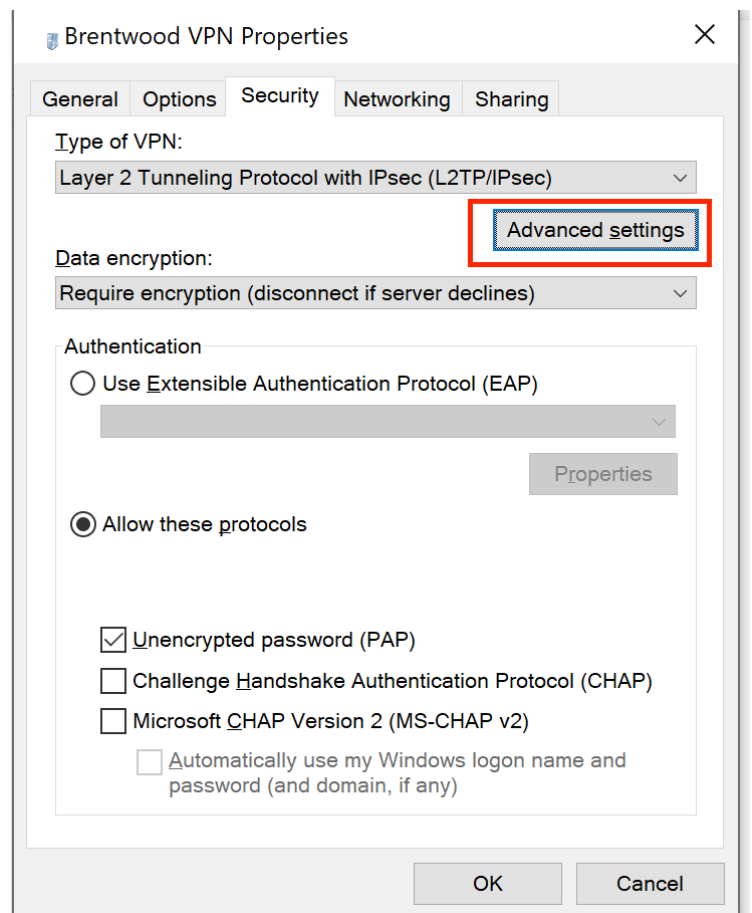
Brentwood VPN Properties

General Options Security Networking Sharing

Type of VPN:

Layer 2 Tunneling Protocol with IPsec (L2TP/IPsec)

Advanced settings

Data encryption:

Require encryption (disconnect if server declines)

Authentication

Use Extensible Authentication Protocol (EAP)

Properties

Allow these protocols

Unencrypted password (PAP)

Challenge Handshake Authentication Protocol (CHAP)

Microsoft CHAP Version 2 (MS-CHAP v2)

Automatically use my Windows logon name and password (and domain, if any)

OK Cancel